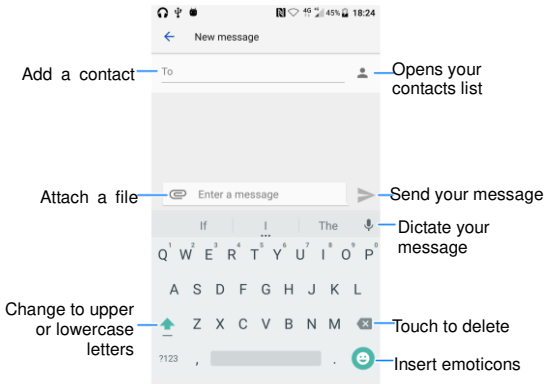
4G 45% 18:24

New message

Add a contact

To

Opens your contacts list

Attach a file

Enter a message

Send your message

If I The

Dictate your message

Q W E R T Y U I O P

A S D F G H J K L

Change to upper or lowercase letters

Z X C V B N M

Touch to delete

?123 ,

Insert emoticons